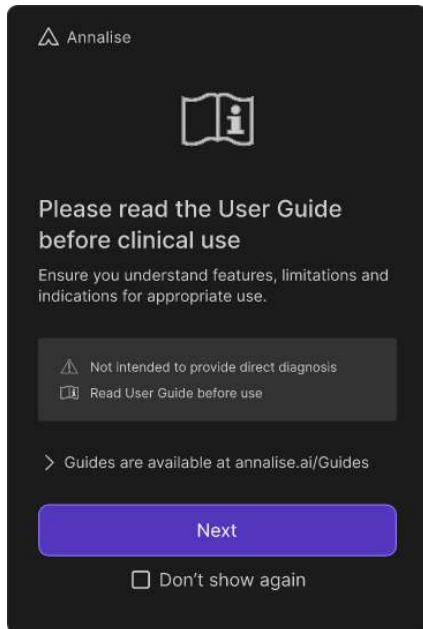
Annalise

Please read the User Guide before clinical use

Ensure you understand features, limitations and indications for appropriate use.

Not intended to provide direct diagnosis

Read User Guide before use

> Guides are available at annalise.ai/Guides

Next

Don't show again